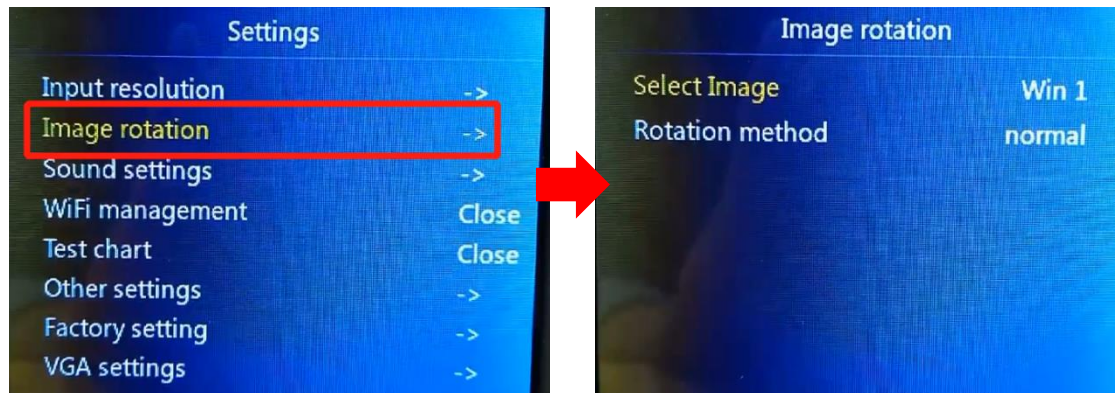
Settings

| | |
|---|---|
| Input resolution | -> |
| Image rotation | -> |
| Sound settings | -> |
| WiFi management | Close |
| Test chart | Close |
| Other settings | -> |
| Factory setting | -> |
| VGA settings | -> |

Image rotation

| | |
|---|---|
| Select Image | Win 1 |
| Rotation method | normal |